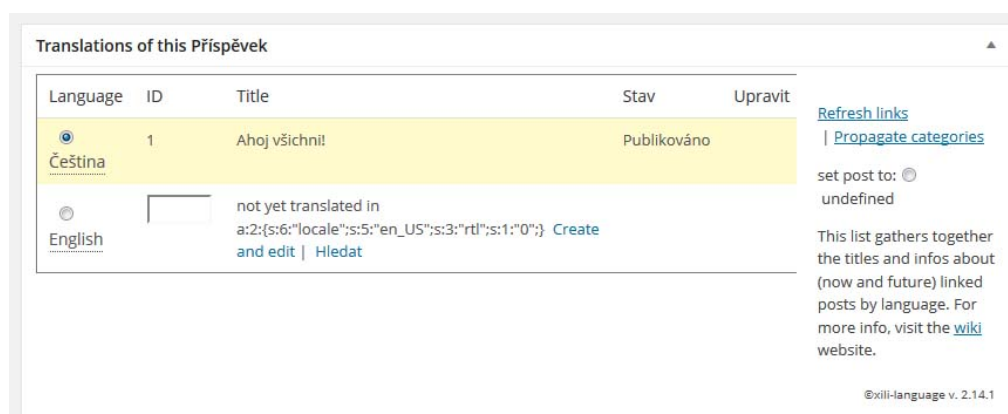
Translations of this Příspěvek

| Language | ID | Title | Stav | Upravit |
|---|---|---|---|---|
| Čeština | 1 | Ahoj všichni! | Publikováno | |
| English | | not yet translated in a:2:{s:6:"locale";s:5:"en_US";s:3:"rtl";s:1:"0";} Create and edit \| Hledat | | |

Refresh links | Propagate categories

set post to: undefined

This list gathers together the titles and infos about (now and future) linked posts by language. For more info, visit the wiki website.

©xili-language v. 2.14.1